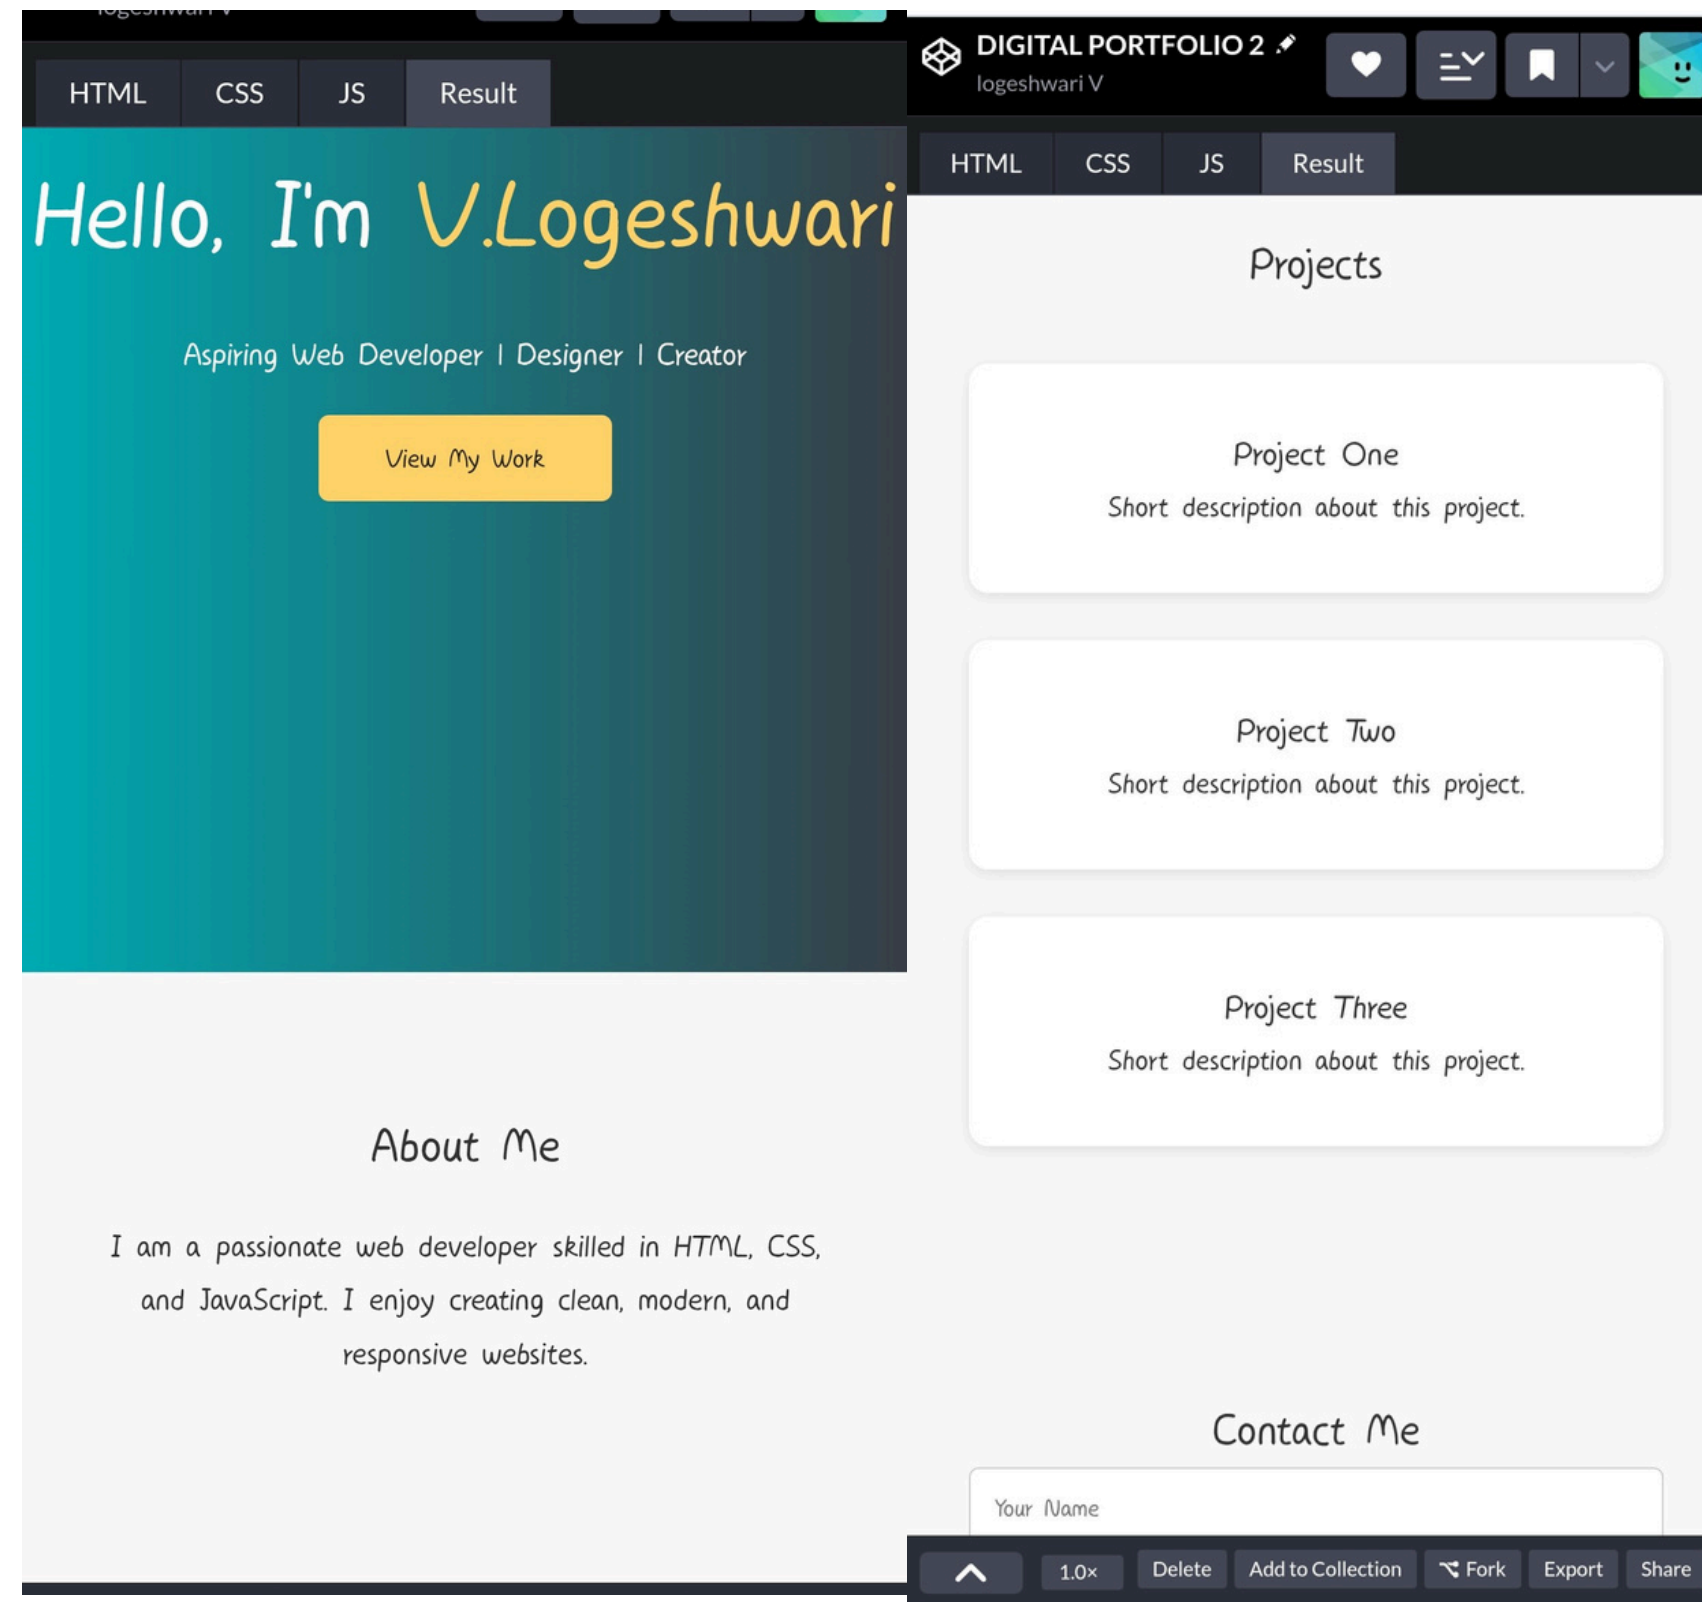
logeshwari V

HTML CSS JS Result

Hello, I'm V.Logeshwari

Aspiring Web Developer | Designer | Creator

View My Work

About Me

I am a passionate web developer skilled in HTML, CSS, and JavaScript. I enjoy creating clean, modern, and responsive websites.

DIGITAL PORTFOLIO 2

logeshwari V

HTML CSS JS Result

Projects

Project One

Short description about this project.

Project Two

Short description about this project.

Project Three

Short description about this project.

Contact Me

Your Name

1.0× Delete Add to Collection Fork Export Share